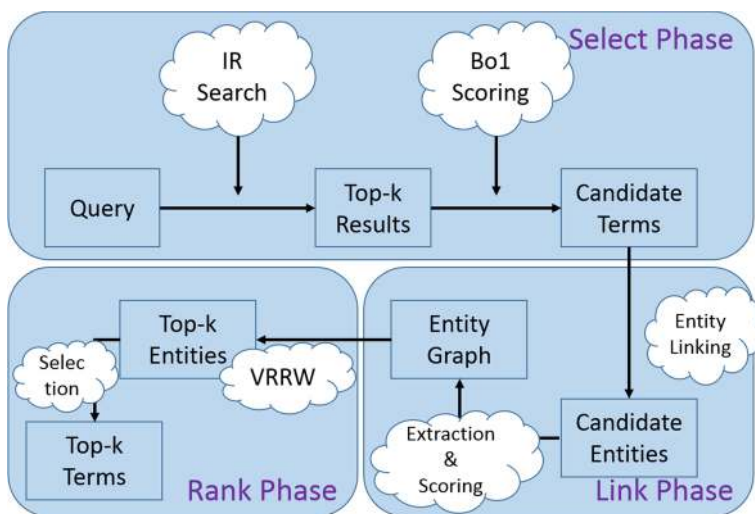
Select Phase

IR Search

Bo1 Scoring

Query

Top-k Results

Candidate Terms

Entity Linking

Top-k Entities

VRRW

Selec tion

Top-k Terms

Rank Phase

Entity Graph

Extraction & Scoring

Candidate Entities

Link Phase